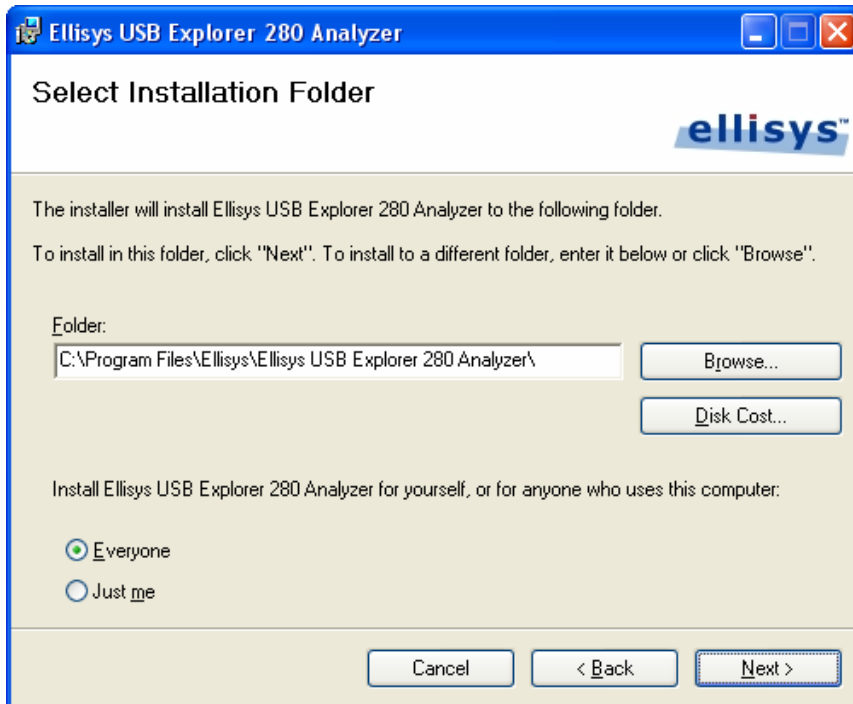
Ellisys USB Explorer 280 Analyzer

Select Installation Folder

ellisys™

The installer will install Ellisys USB Explorer 280 Analyzer to the following folder.

To install in this folder, click "Next". To install to a different folder, enter it below or click "Browse".

Folder:

C:\Program Files\Ellisys\Ellisys USB Explorer 280 Analyzer\

Browse...

Disk Cost...

Install Ellisys USB Explorer 280 Analyzer for yourself, or for anyone who uses this computer:

Everyone

Just me

Cancel

< Back

Next >